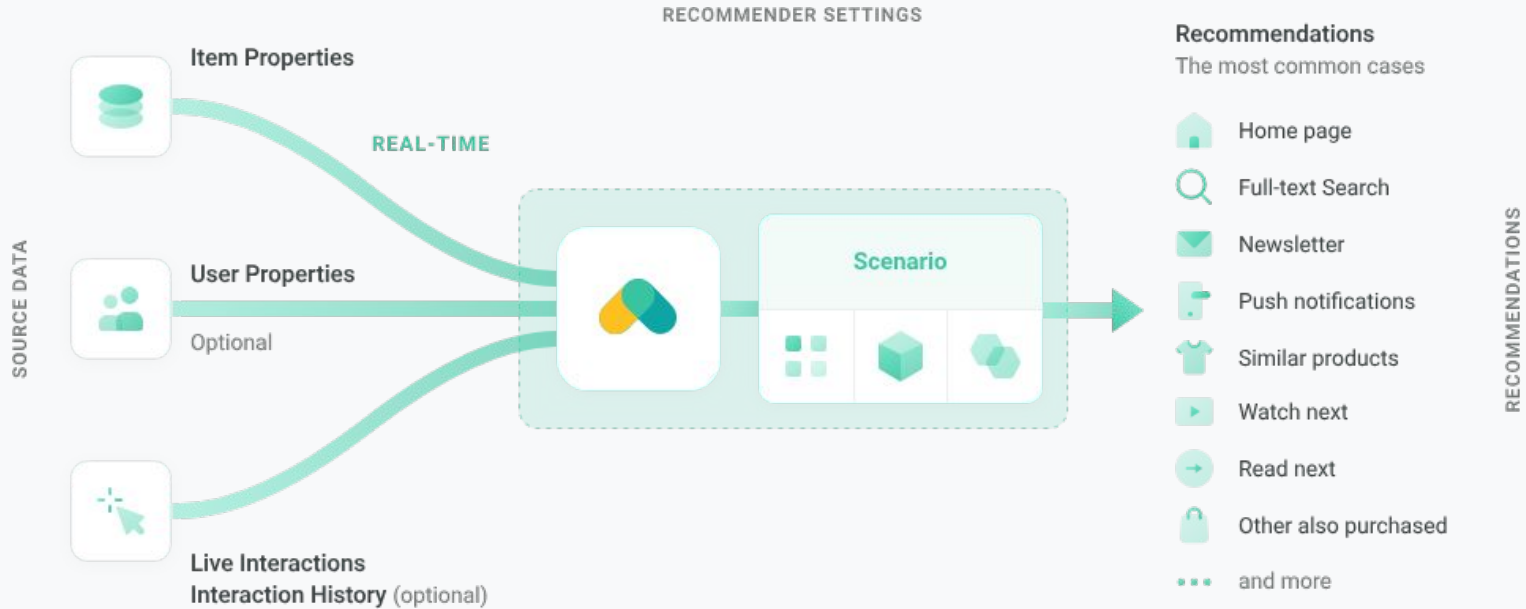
RECOMMENDER SETTINGS

SOURCE DATA

Item Properties

REAL-TIME

User Properties

Optional

Live Interactions
Interaction History (optional)

Scenario

Recommendations
The most common cases

Home page
Full-text Search
Newsletter
Push notifications
Similar products
Watch next
Read next
Other also purchased
and more

RECOMMENDATIONS